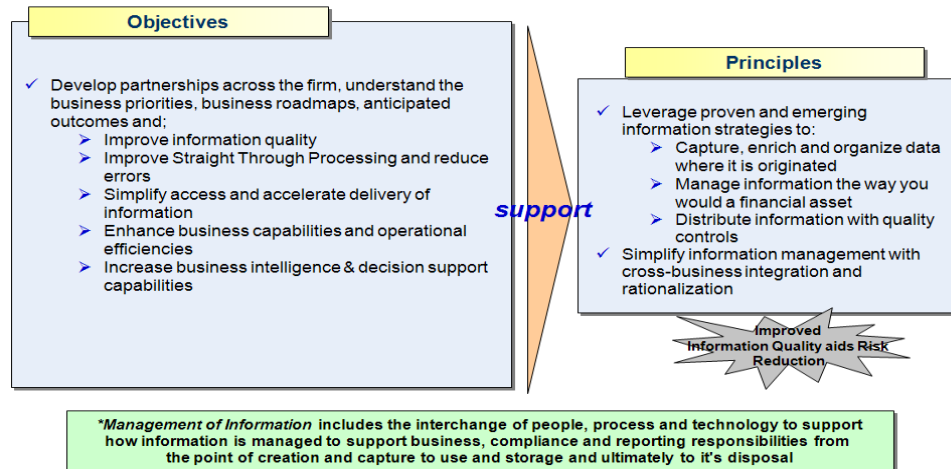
Objectives

✓ Develop partnerships across the firm, understand the business priorities, business roadmaps, anticipated outcomes and;
➢ Improve information quality
➢ Improve Straight Through Processing and reduce errors
➢ Simplify access and accelerate delivery of information
➢ Enhance business capabilities and operational efficiencies
➢ Increase business intelligence & decision support capabilities

support

Principles

✓ Leverage proven and emerging information strategies to:
➢ Capture, enrich and organize data where it is originated
➢ Manage information the way you would a financial asset
➢ Distribute information with quality controls
✓ Simplify information management with cross-business integration and rationalization

Improved Information Quality aids Risk Reduction

*Management of Information includes the interchange of people, process and technology to support how information is managed to support business, compliance and reporting responsibilities from the point of creation and capture to use and storage and ultimately to it's disposal